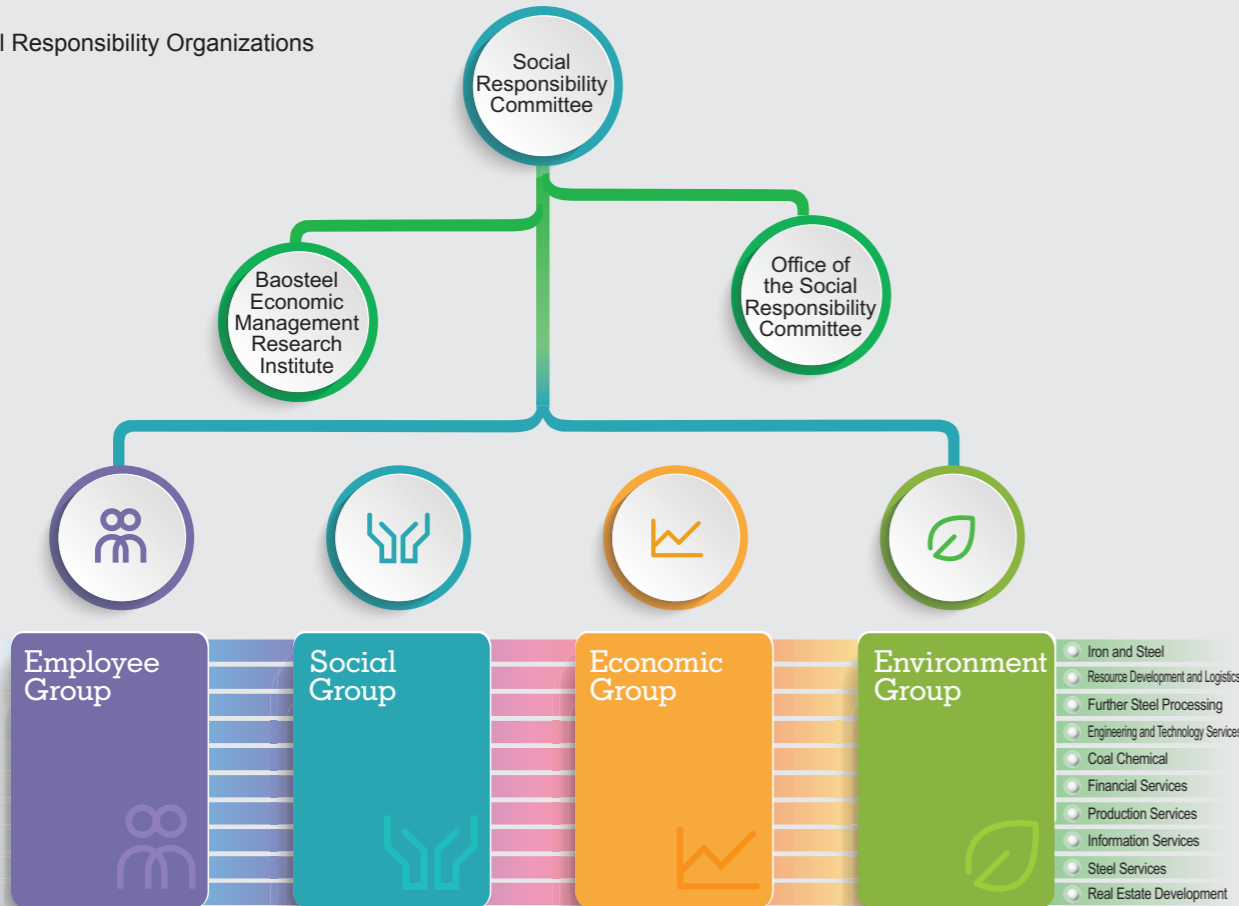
l Responsibility Organizations

Social Responsibility Committee

Baosteel Economic Management Research Institute

Office of the Social Responsibility Committee

Employee Group

Social Group

Economic Group

Environment Group

Iron and Steel
Resource Development and Logistics
Further Steel Processing
Engineering and Technology Services
Coal Chemical
Financial Services
Production Services
Information Services
Steel Services
Real Estate Development